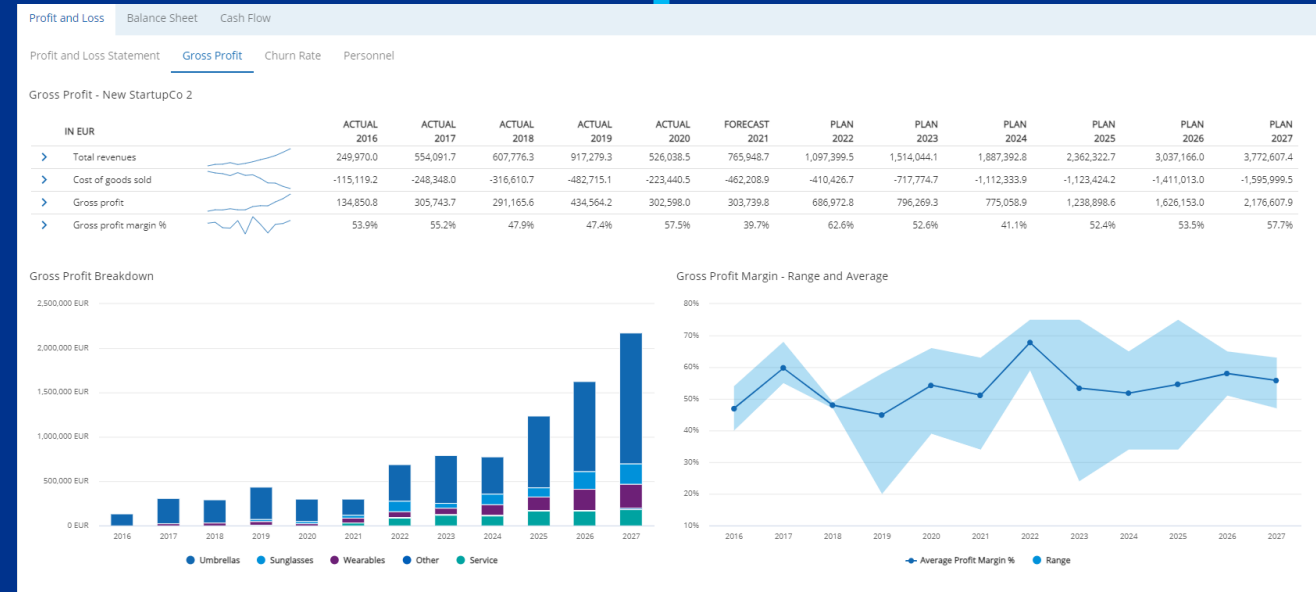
Profit and Loss | Balance Sheet | Cash Flow

Profit and Loss Statement | Gross Profit | Churn Rate | Personnel

Gross Profit - New StartupCo 2

| IN EUR | | ACTUAL 2016 | ACTUAL 2017 | ACTUAL 2018 | ACTUAL 2019 | ACTUAL 2020 | FORECAST 2021 | PLAN 2022 | PLAN 2023 | PLAN 2024 | PLAN 2025 | PLAN 2026 | PLAN 2027 |
|---|---|---|---|---|---|---|---|---|---|---|---|---|---|
| > | Total revenues | 249,970.0 | 554,091.7 | 607,776.3 | 917,279.3 | 526,038.5 | 765,948.7 | 1,097,399.5 | 1,514,044.1 | 1,887,392.8 | 2,362,322.7 | 3,037,166.0 | 3,772,607.4 |
| > | Cost of goods sold | -115,119.2 | -248,348.0 | -316,610.7 | -482,715.1 | -223,440.5 | -462,208.9 | -410,426.7 | -717,774.7 | -1,112,333.9 | -1,123,424.2 | -1,411,013.0 | -1,595,999.5 |
| > | Gross profit | 134,850.8 | 305,743.7 | 291,165.6 | 434,564.2 | 302,598.0 | 303,739.8 | 686,972.8 | 796,269.3 | 775,058.9 | 1,238,898.6 | 1,626,153.0 | 2,176,607.9 |
| > | Gross profit margin % | 53.9% | 55.2% | 47.9% | 47.4% | 57.5% | 39.7% | 62.6% | 52.6% | 41.1% | 52.4% | 53.5% | 57.7% |

Gross Profit Breakdown

2,500,000 EUR
2,000,000 EUR
1,500,000 EUR
1,000,000 EUR
500,000 EUR
0 EUR

2016 2017 2018 2019 2020 2021 2022 2023 2024 2025 2026 2027

Umbrellas Sunglasses Wearables Other Service

Gross Profit Margin - Range and Average

80%
70%
60%
50%
40%
30%
20%
10%

2016 2017 2018 2019 2020 2021 2022 2023 2024 2025 2026 2027

Average Profit Margin % Range